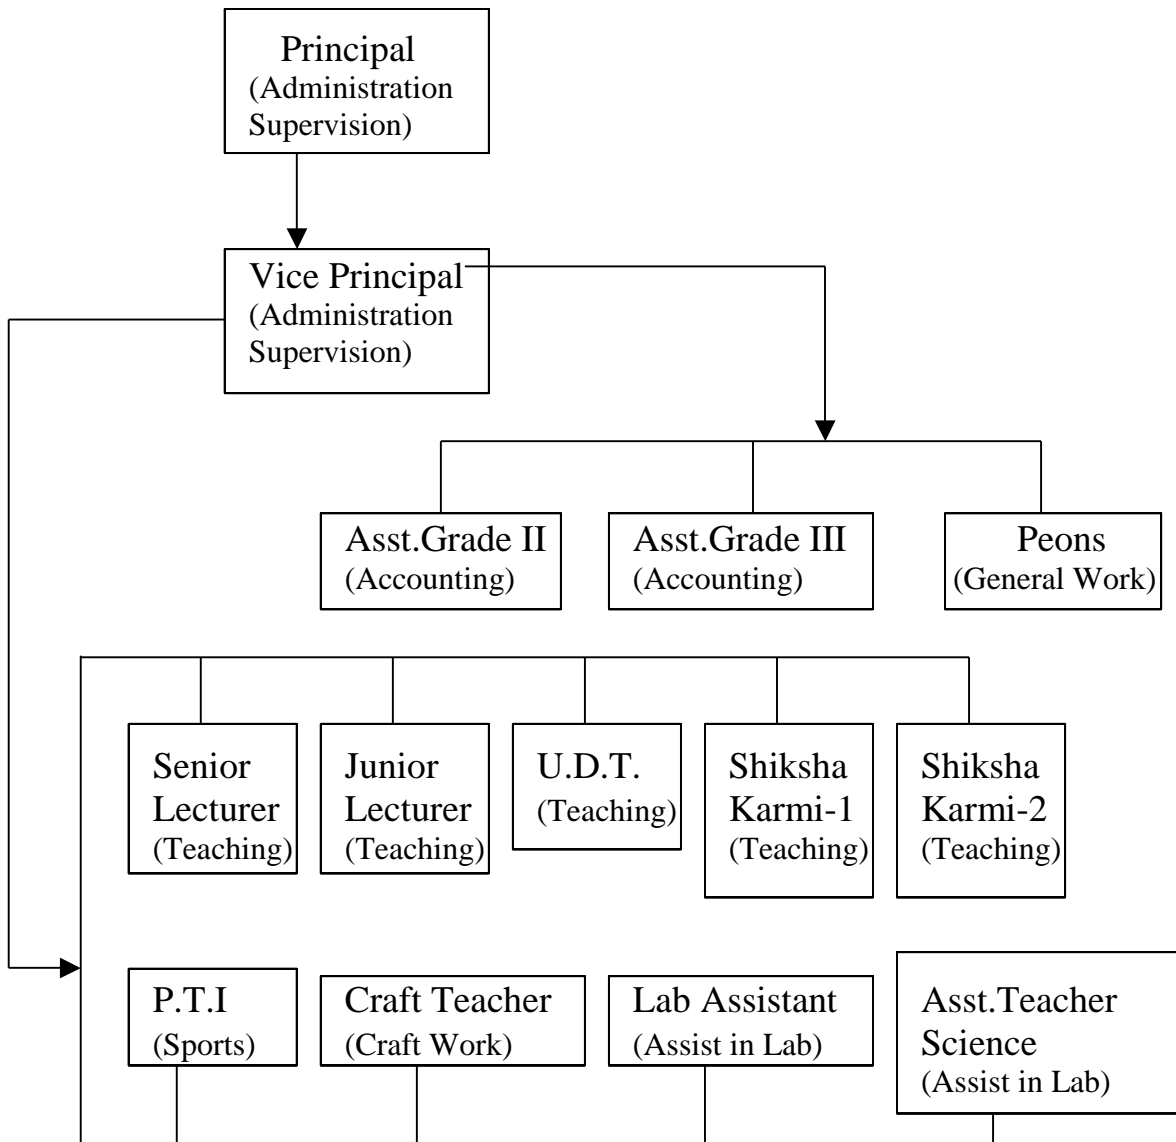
Principal
(Administration Supervision)

Vice Principal
(Administration Supervision)

Asst.Grade II
(Accounting)

Asst.Grade III
(Accounting)

Peons
(General Work)

Senior Lecturer
(Teaching)

Junior Lecturer
(Teaching)

U.D.T.
(Teaching)

Shiksha Karmi-1
(Teaching)

Shiksha Karmi-2
(Teaching)

P.T.I
(Sports)

Craft Teacher
(Craft Work)

Lab Assistant
(Assist in Lab)

Asst.Teacher Science
(Assist in Lab)